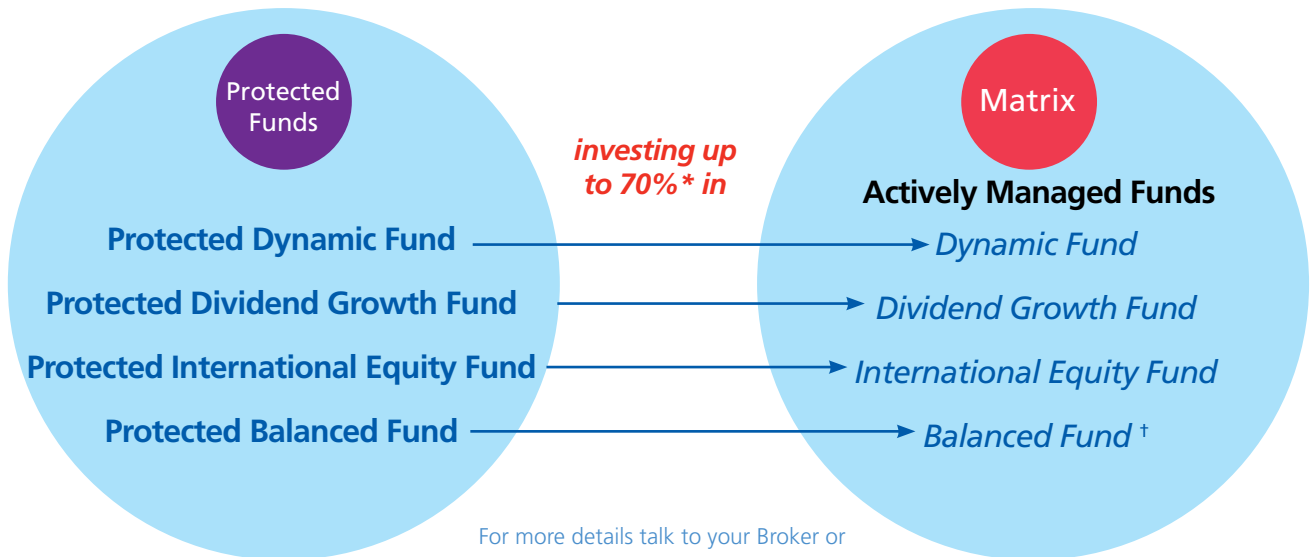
Protected Funds

investing up to 70%* in

Matrix

Actively Managed Funds

Protected Dynamic Fund

Dynamic Fund

Protected Dividend Growth Fund

Dividend Growth Fund

Protected International Equity Fund

International Equity Fund

Protected Balanced Fund

Balanced Fund †

For more details talk to your Broker or